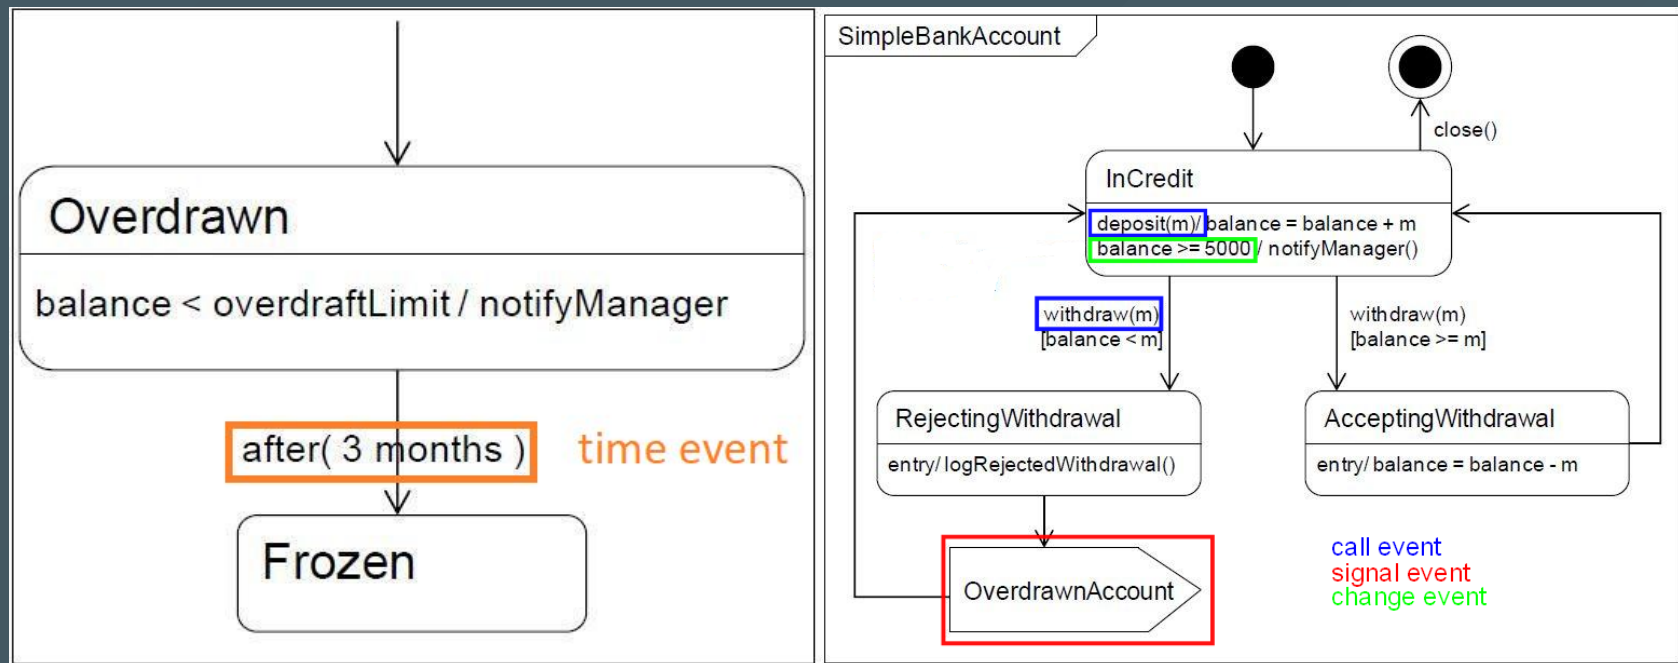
Overdrawn

balance < overdraftLimit / notifyManager

after( 3 months )

time event

Frozen

SimpleBankAccount

close()

InCredit

deposit(m)/ balance = balance + m
balance >= 5000 / notifyManager()

withdraw(m)
[balance < m]

withdraw(m)
[balance >= m]

RejectingWithdrawal

entry/ logRejectedWithdrawal()

AcceptingWithdrawal

entry/ balance = balance - m

OverdrawnAccount

call event
signal event
change event